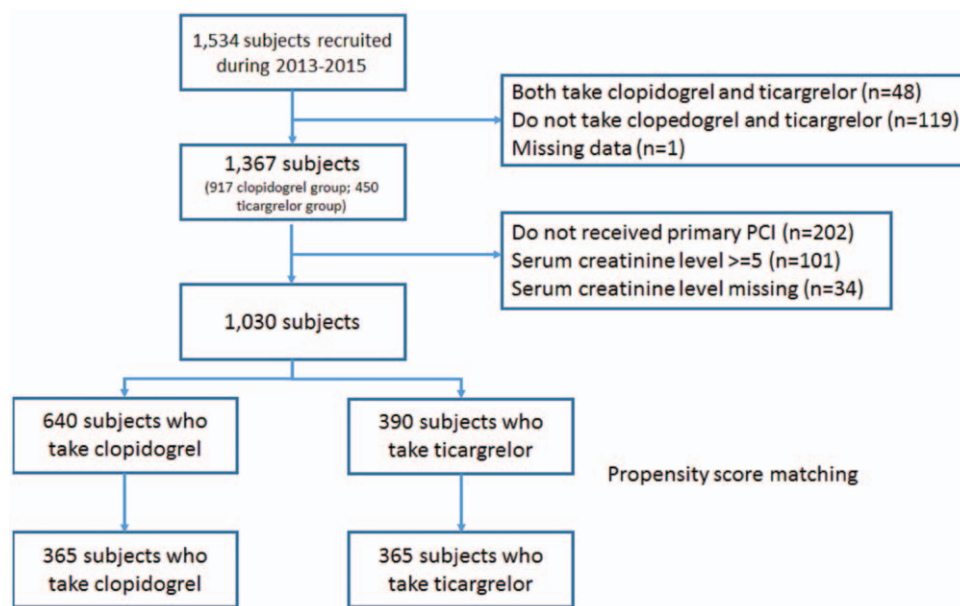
1,534 subjects recruited during 2013-2015

Both take clopidogrel and ticargrelor (n=48)
Do not take clopedogrel and ticargrelor (n=119)
Missing data (n=1)

1,367 subjects
(917 clopidogrel group; 450 ticargrelor group)

Do not received primary PCI (n=202)
Serum creatinine level >=5 (n=101)
Serum creatinine level missing (n=34)

1,030 subjects

640 subjects who take clopidogrel

390 subjects who take ticargrelor

Propensity score matching

365 subjects who take clopidogrel

365 subjects who take ticargrelor